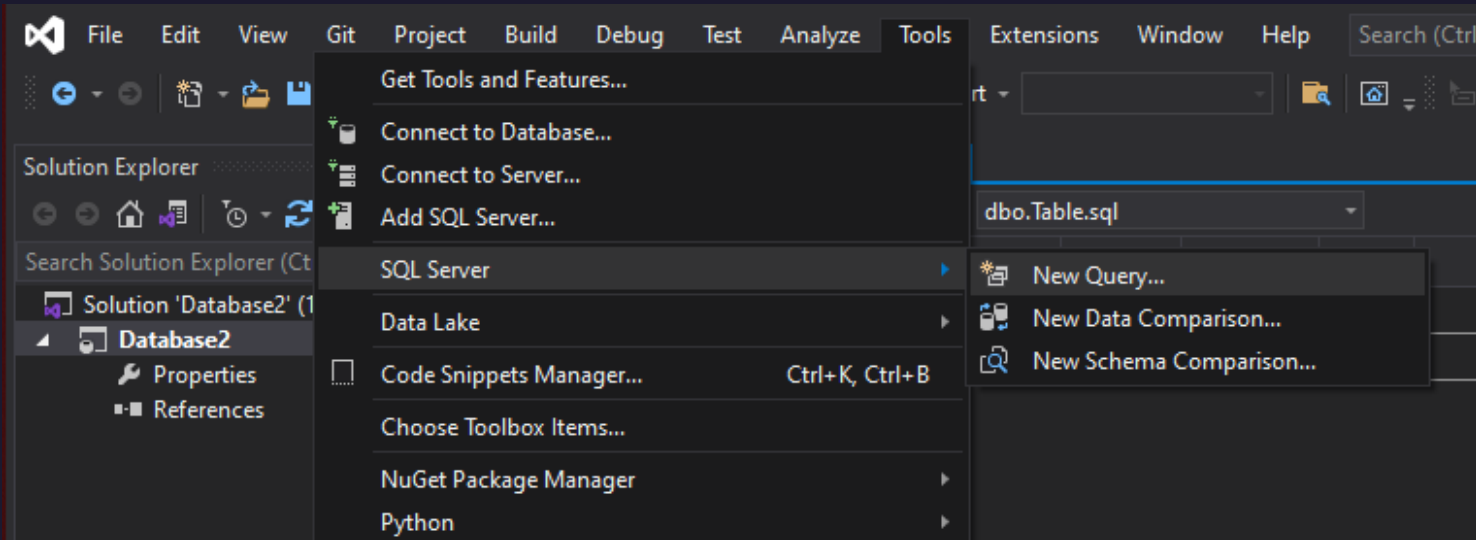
File Edit View Git Project Build Debug Test Analyze Tools Extensions Window Help Search (Ctrl

Get Tools and Features...

Connect to Database...

Connect to Server...

Add SQL Server...

SQL Server

New Query...

New Data Comparison...

New Schema Comparison...

Data Lake

Code Snippets Manager... Ctrl+K, Ctrl+B

Choose Toolbox Items...

NuGet Package Manager

Python

rt

Solution Explorer

Search Solution Explorer (Ct

Solution 'Database2' (1

Database2

Properties

References

dbo.Table.sql